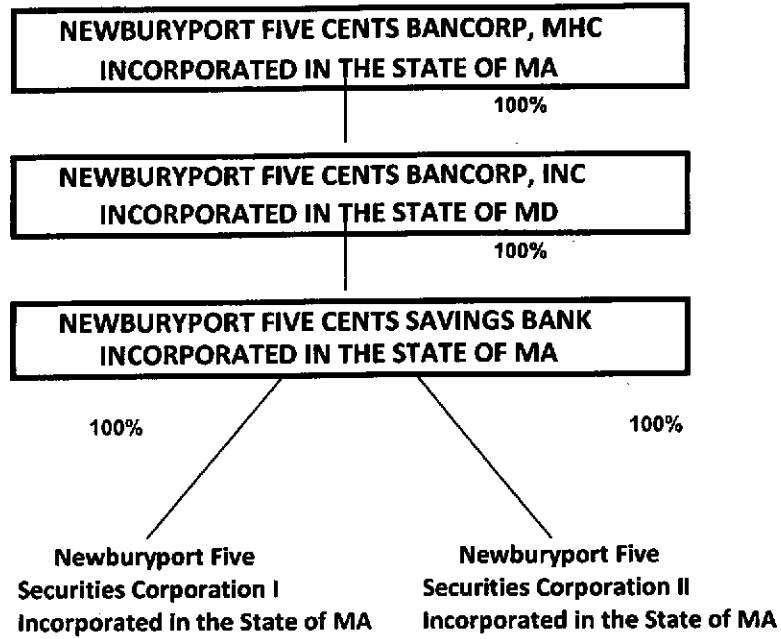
NEWBURYPORT FIVE CENTS BANCORP, MHC
INCORPORATED IN THE STATE OF MA

100%

NEWBURYPORT FIVE CENTS BANCORP, INC
INCORPORATED IN THE STATE OF MD

100%

NEWBURYPORT FIVE CENTS SAVINGS BANK
INCORPORATED IN THE STATE OF MA

100%

100%

Newburyport Five
Securities Corporation I
Incorporated in the State of MA

Newburyport Five
Securities Corporation II
Incorporated in the State of MA